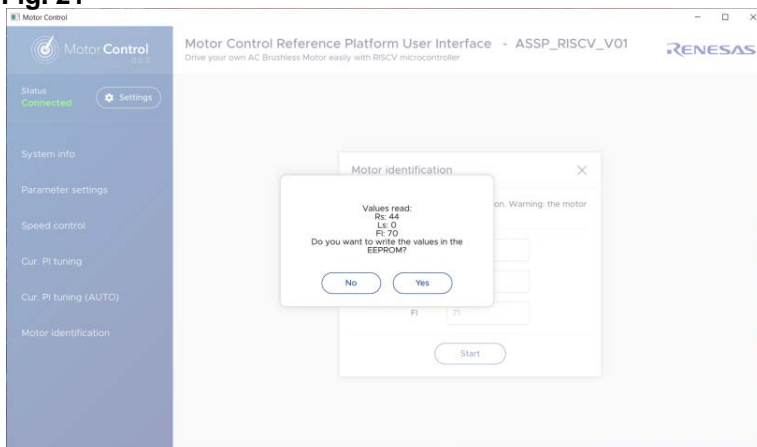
Fig. 21

Motor Control

MotorControl

Motor Control Reference Platform User Interface - ASSP_RISCV_V01
Drive your own AC Brushless Motor easily with RISCV microcontroller

RENESAS

Status
Connected

Settings

System info

Parameter settings

Speed control

Cur. PI tuning

Cur. PI tuning (AUTO)

Motor identification

Motor identification

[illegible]on. Warning: the motor

Values read:
Rs: 44
Ls: 0
Fl: 70
Do you want to write the values in the EEPROM?

No

Yes

Fl 71

Start